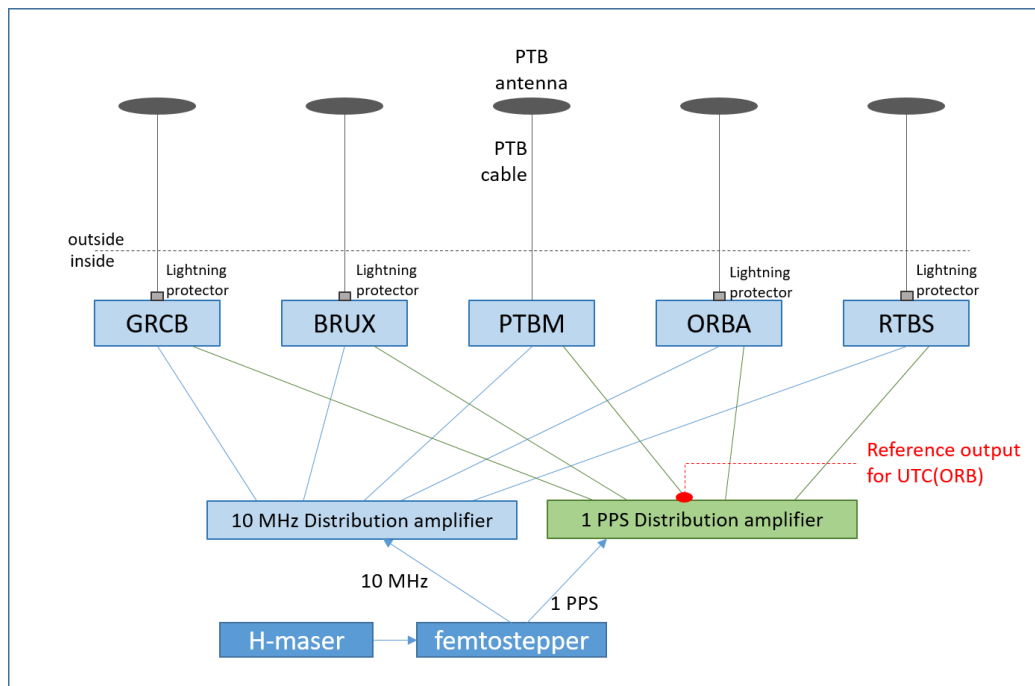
PTB antenna

PTB cable

outside
inside

Lightning protector

Lightning protector

Lightning protector

Lightning protector

GRCB

BRUX

PTBM

ORBA

RTBS

Reference output for UTC(ORB)

10 MHz Distribution amplifier

1 PPS Distribution amplifier

10 MHz

1 PPS

H-maser

femtostepper